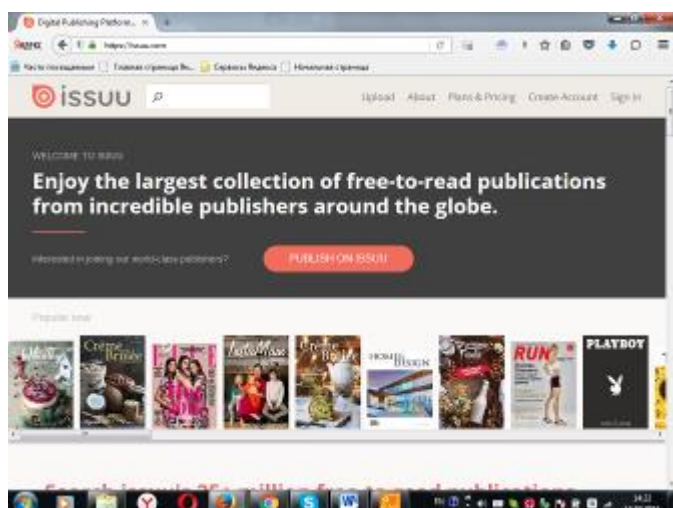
Digital Publishing Platform

https://issuu.com

issuu

Upload About Plans & Pricing Create Account Sign in

WELCOME TO ISSUU

Enjoy the largest collection of free-to-read publications from incredible publishers around the globe.

Interested in joining our world-class publishers?

PUBLISH ON ISSUU

Popular now

Crème de la Crème

ELLE

HOME DESIGN

RUN

PLAYBOY

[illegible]